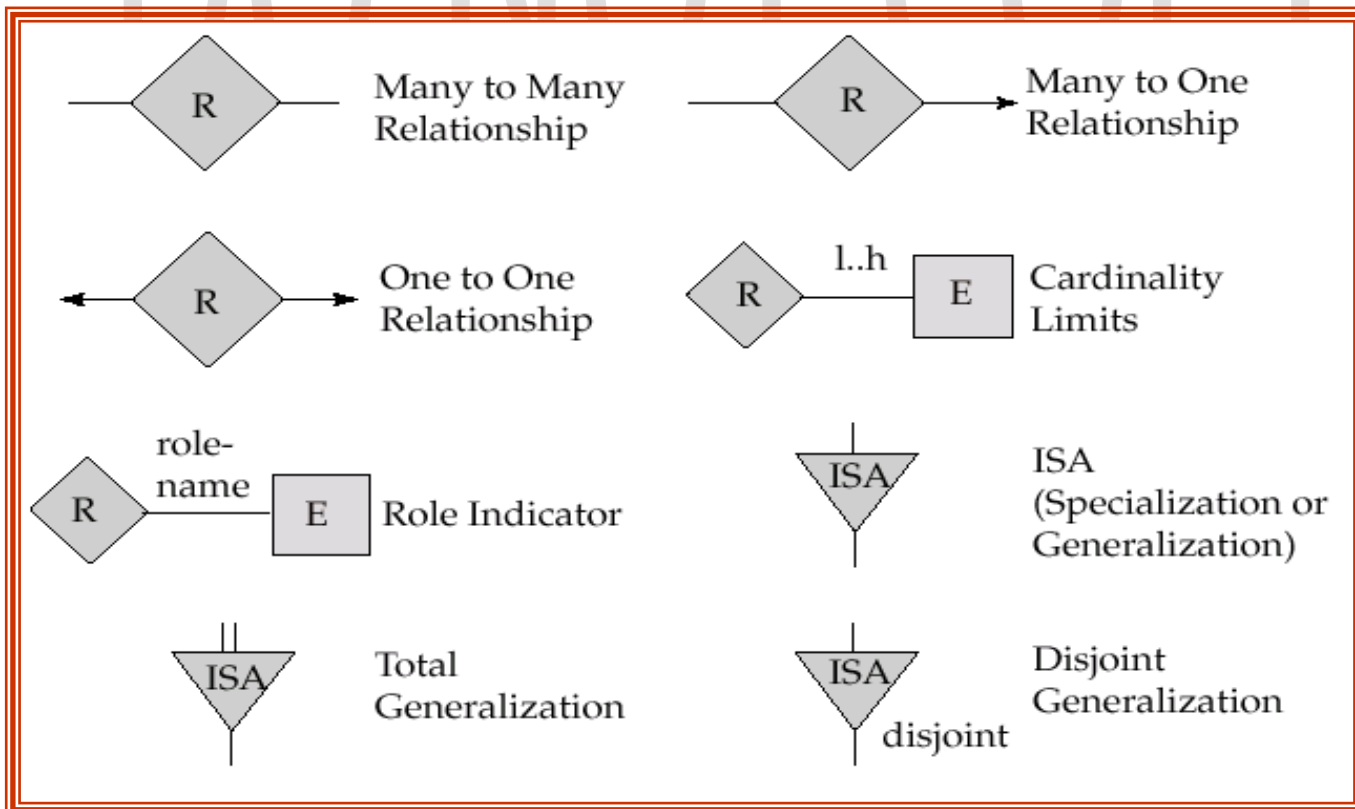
R

Many to Many Relationship

R

Many to One Relationship

R

One to One Relationship

R

l..h

E

Cardinality Limits

R

role-name

E

Role Indicator

ISA

ISA (Specialization or Generalization)

ISA

Total Generalization

ISA

disjoint

Disjoint Generalization